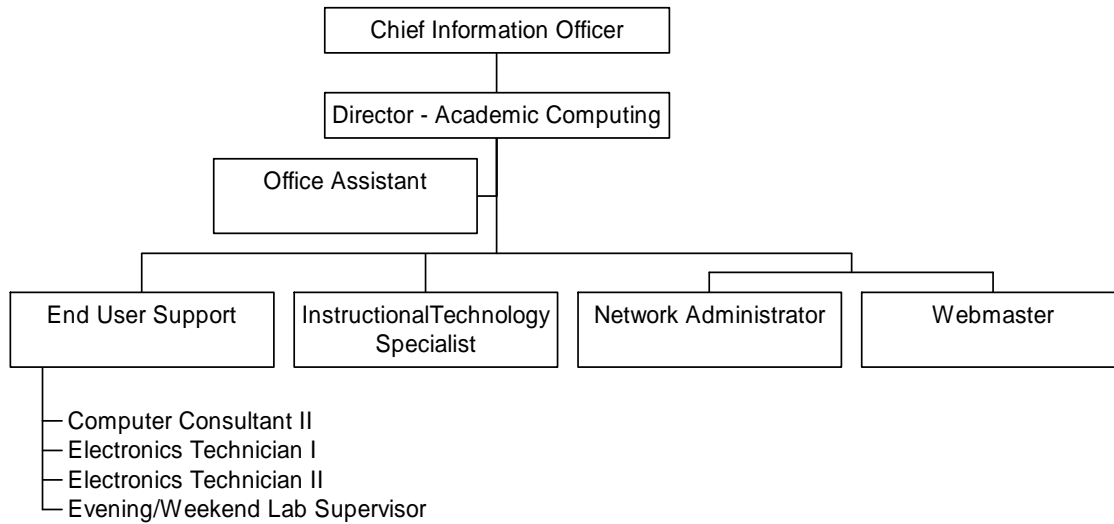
Chief Information Officer

Director - Academic Computing

Office Assistant

End User Support

InstructionalTechnology Specialist

Network Administrator

Webmaster

Computer Consultant II
Electronics Technician I
Electronics Technician II
Evening/Weekend Lab Supervisor